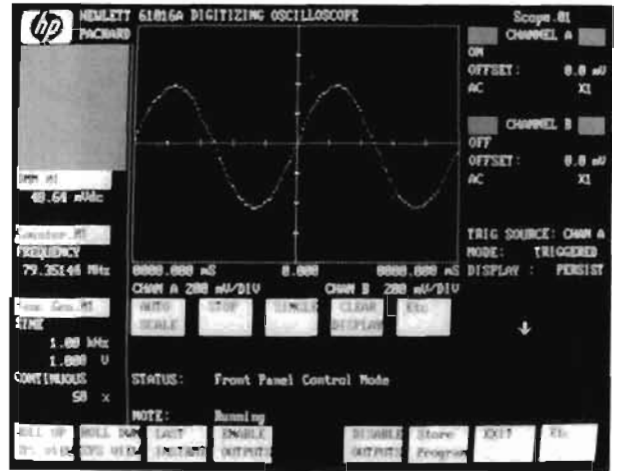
hp HEWLETT PACKARD 61016A DIGITIZING OSCILLOSCOPE

Scope.01

CHANNEL A
ON
OFFSET: 0.0 mV
AC X1

CHANNEL B
OFF
OFFSET: 0.0 mV
AC X1

TRIG SOURCE: CHAN A
MODE: TRIGGERED
DISPLAY : PERSIST

DMM.01
48.64 mVdc

Counter.01
FREQUENCY
79.35146 MHz

Func Gen.01
SINE
1.00 kHz
1.000 V
CONTINUOUS
50 %

0000.000 mS 0.000 0000.000 mS
CHAN A 200 mV/DIV CHAN B 200 mV/DIV

AUTO SCALE
STOP
SINGLE
CLEAR DISPLAY
Etc

STATUS: Front Panel Control Mode

NOTE: Running

PULL UP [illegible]
PULL DOWN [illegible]
LAST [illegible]
ENABLE OUTPUTS
DISABLE OUTPUTS
Store Program
EXIT
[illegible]